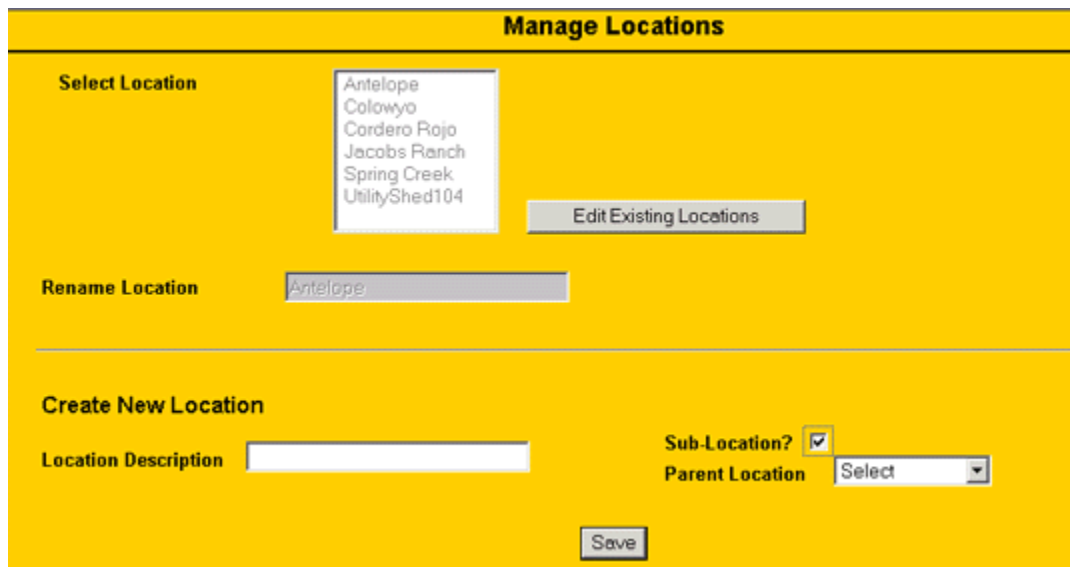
Manage Locations

Select Location

Antelope
Colowyo
Cordero Rojo
Jacobs Ranch
Spring Creek
UtilityShed104

Edit Existing Locations

Rename Location

Antelope

Create New Location

Location Description

Sub-Location?

Parent Location

Select

Save